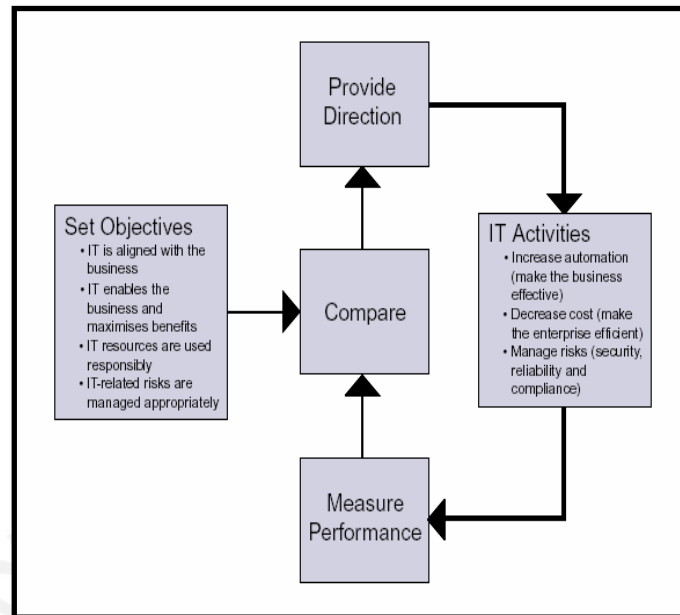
Provide Direction

Set Objectives
• IT is aligned with the business
• IT enables the business and maximises benefits
• IT resources are used responsibly
• IT-related risks are managed appropriately

Compare

IT Activities
• Increase automation (make the business effective)
• Decrease cost (make the enterprise efficient)
• Manage risks (security, reliability and compliance)

Measure Performance